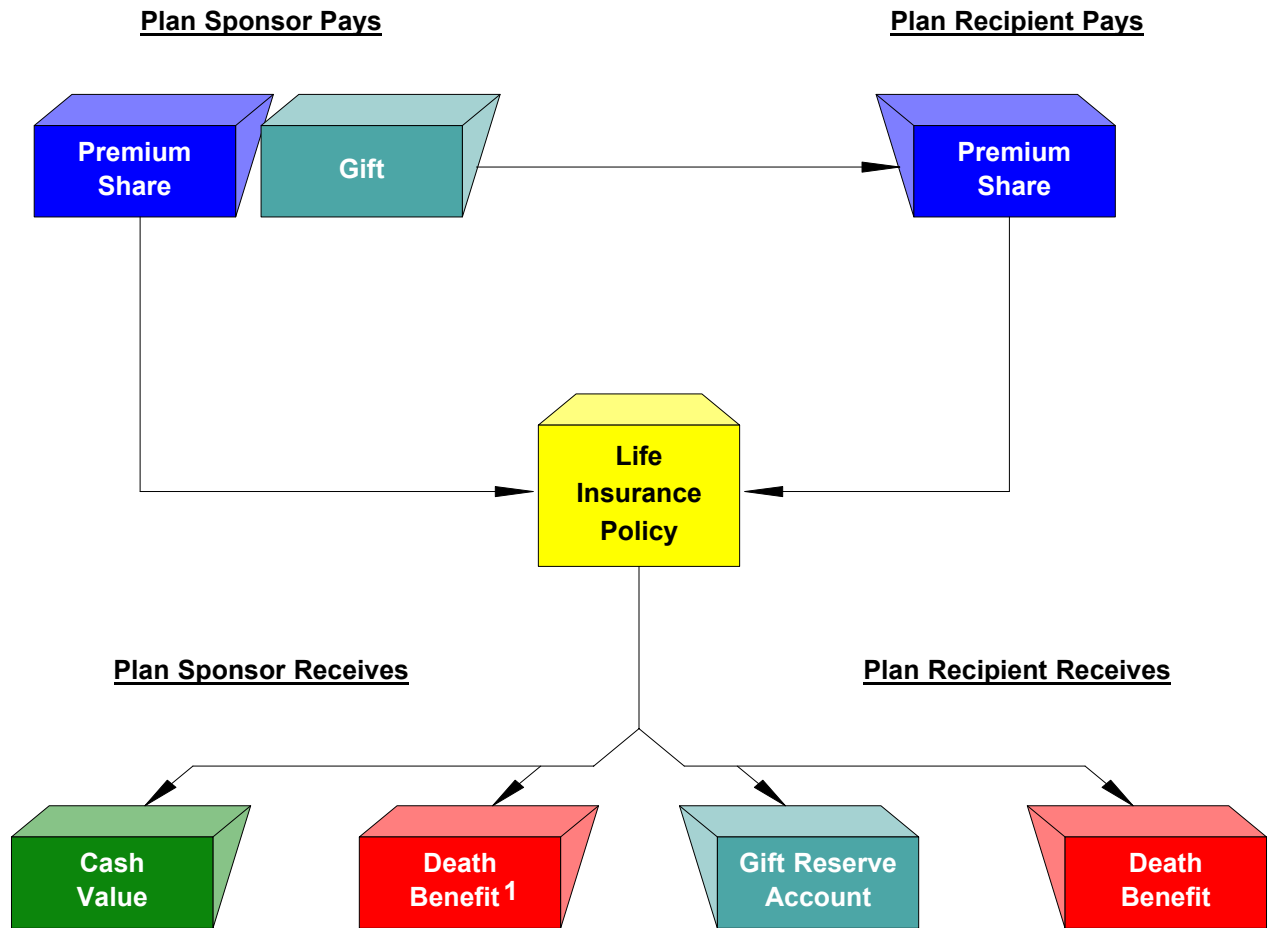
Plan Sponsor Pays

Plan Recipient Pays

Premium Share

Gift

Premium Share

Life Insurance Policy

Plan Sponsor Receives

Plan Recipient Receives

Cash Value

Death Benefit $^1$

Gift Reserve Account

Death Benefit